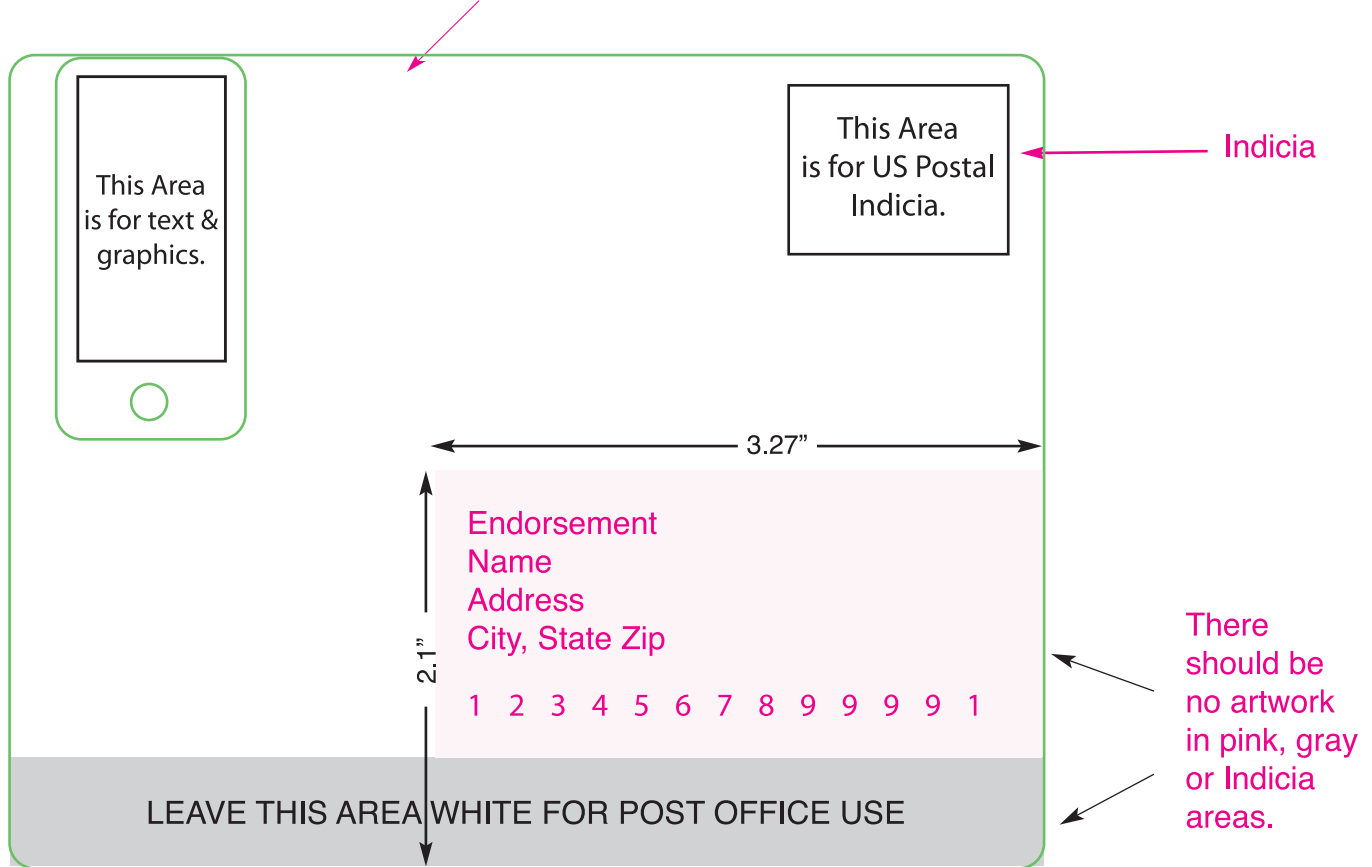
This Area is for text & graphics.

This Area is for US Postal Indicia.

Indicia

3.27”

Endorsement
Name
Address
City, State Zip

1 2 3 4 5 6 7 8 9 9 9 9 1

2.1”

There should be no artwork in pink, gray or Indicia areas.

LEAVE THIS AREA WHITE FOR POST OFFICE USE